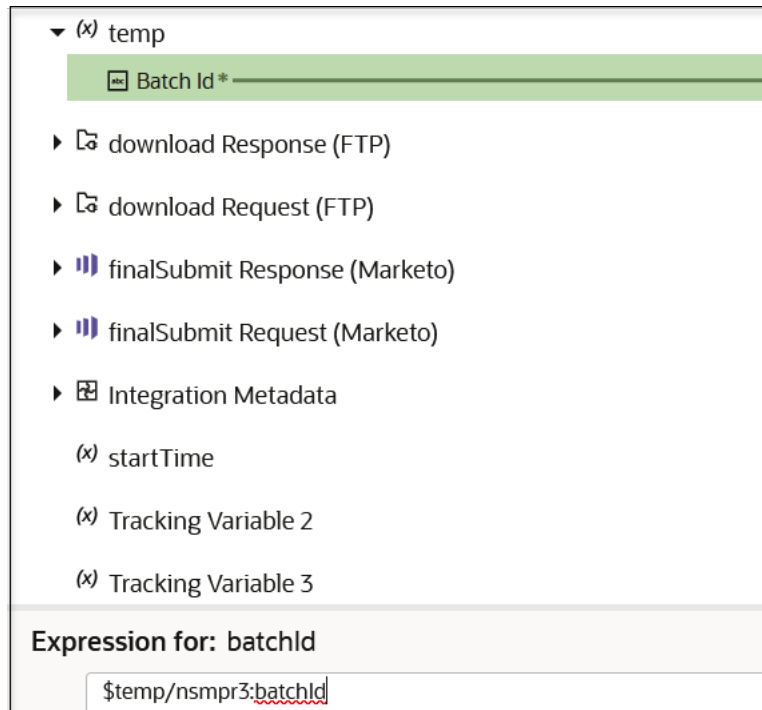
(x) temp

Batch Id *

download Response (FTP)

download Request (FTP)

finalSubmit Response (Marketo)

finalSubmit Request (Marketo)

Integration Metadata

(x) startTime

(x) Tracking Variable 2

(x) Tracking Variable 3

Expression for: batchId

$temp/nsmpr3:batchId